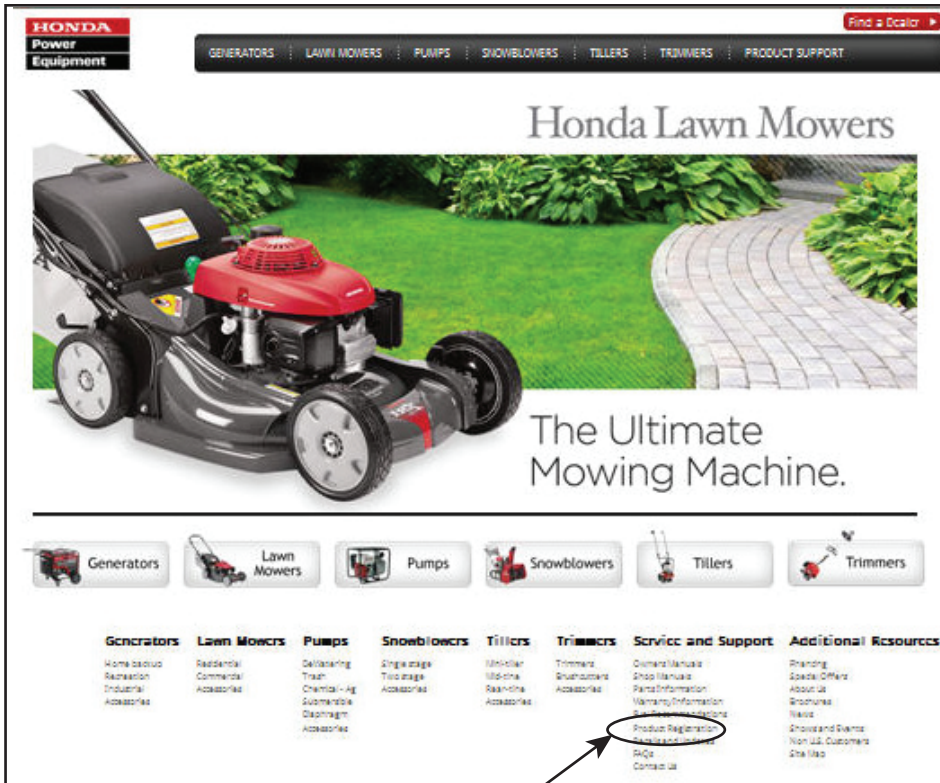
HONDA
Power
Equipment

Find a Dealer ▶

GENERATORS | LAWN MOWERS | PUMPS | SNOWBLOWERS | TILLERS | TRIMMERS | PRODUCT SUPPORT

Honda Lawn Mowers

The Ultimate Mowing Machine.

Generators
Lawn Mowers
Pumps
Snowblowers
Tillers
Trimmers

Generators
Home backup
Recreation
Industrial
Accessories

Lawn Mowers
Residential
Commercial
Accessories

Pumps
Dewatering
Trash
Chemical - Ag
Submersible
Diaphragm
Accessories

Snowblowers
Single stage
Two stage
Accessories

Tillers
Mini-tiller
Mid-tine
Rear-tine
Accessories

Trimmers
Trimmers
Brushcutters
Accessories

Service and Support
Owners Manuals
Shop Manuals
Parts Information
Warranty Information
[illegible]
Product Registration
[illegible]
FAQs
Contact Us

Additional Resources
Financing
Special Offers
About Us
Brochures
News
Shows and Events
Non U.S. Customers
Site Map